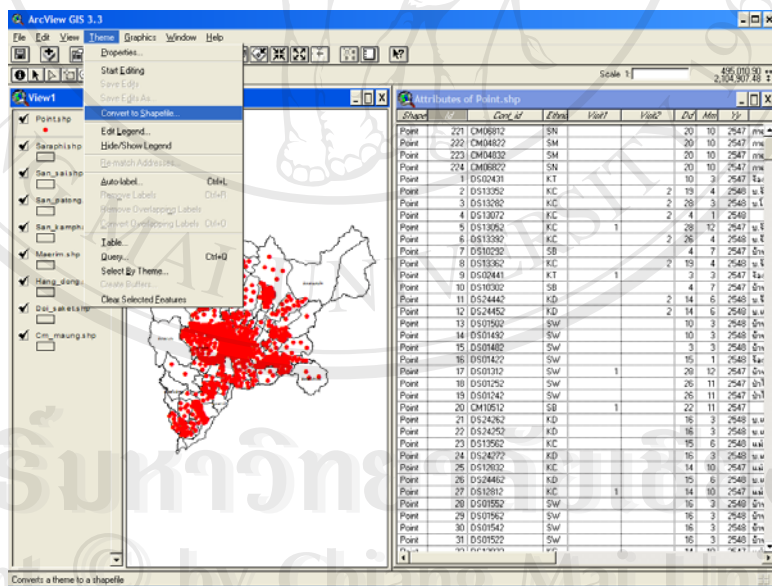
ArcView GIS 3.3

File Edit View Theme Graphics Window Help

Properties...
Start Editing
Save Edits
Save Edits As...
Convert to Shapefile...
Edit Legend...
Hide/Show Legend
Re-match Addresses
Auto-label... Ctrl+L
Remove Labels Ctrl+R
Remove Overlapping Labels
Convert Overlapping Labels Ctrl+O
Table...
Query... Ctrl+Q
Select By Theme...
Create Buffers...
Clear Selected Features

Scale 1:
495,010.30
2,104,907.48

View1

Point.shp
Saraphi.shp
San_sai.shp
San_patong
San_kamph
Maerim.shp
Hang_dong
Doi_saket.shp
Cm_muang.shp

Attributes of Point.shp

| Shape | Id | Cont_id | Ethnic | Visit1 | Visit2 | Dd | Mm | Yy |
|---|---|---|---|---|---|---|---|---|
| Point | 221 | CM06812 | SN | | | 20 | 10 | 2547 |
| Point | 222 | CM04822 | SM | | | 20 | 10 | 2547 |
| Point | 223 | CM04832 | SM | | | 20 | 10 | 2547 |
| Point | 224 | CM06822 | SN | | | 20 | 10 | 2547 |
| Point | 1 | DS02431 | KT | | | 10 | 3 | 2547 |
| Point | 2 | DS13352 | KC | | 2 | 19 | 4 | 2548 |
| Point | 3 | DS13282 | KC | | 2 | 28 | 3 | 2548 |
| Point | 4 | DS13072 | KC | | 2 | 4 | 1 | 2548 |
| Point | 5 | DS13052 | KC | 1 | | 28 | 12 | 2547 |
| Point | 6 | DS13392 | KC | | 2 | 26 | 4 | 2548 |
| Point | 7 | DS10292 | SB | | | 4 | 7 | 2547 |
| Point | 8 | DS13362 | KC | | 2 | 19 | 4 | 2548 |
| Point | 9 | DS02441 | KT | 1 | | 3 | 3 | 2547 |
| Point | 10 | DS10302 | SB | | | 4 | 7 | 2547 |
| Point | 11 | DS24442 | KD | | 2 | 14 | 6 | 2548 |
| Point | 12 | DS24452 | KD | | 2 | 14 | 6 | 2548 |
| Point | 13 | DO1502 | SW | | | 10 | 3 | 2548 |
| Point | 14 | DS01492 | SW | | | 10 | 3 | 2548 |
| Point | 15 | DS01482 | SW | | | 3 | 3 | 2548 |
| Point | 16 | DS01422 | SW | | | 15 | 1 | 2548 |
| Point | 17 | DS01312 | SW | 1 | | 28 | 12 | 2547 |
| Point | 18 | DS01252 | SW | | | 26 | 11 | 2547 |
| Point | 19 | DS01242 | SW | | | 26 | 11 | 2547 |
| Point | 20 | CM10512 | SB | 1 | | 22 | 11 | 2547 |
| Point | 21 | DS24262 | KD | | | 16 | 3 | 2548 |
| Point | 22 | DS24252 | KD | | | 16 | 3 | 2548 |
| Point | 23 | DS13562 | KC | | | 15 | 6 | 2548 |
| Point | 24 | DS24272 | KD | | | 16 | 3 | 2548 |
| Point | 25 | DS12832 | KC | | | 14 | 10 | 2547 |
| Point | 26 | DS24462 | KD | | | 15 | 6 | 2548 |
| Point | 27 | DS12812 | KC | 1 | | 14 | 10 | 2547 |
| Point | 28 | DS01552 | SW | | | 16 | 3 | 2548 |
| Point | 29 | DS01562 | SW | | | 16 | 3 | 2548 |
| Point | 30 | DS01542 | SW | | | 16 | 3 | 2548 |
| Point | 31 | DS01522 | SW | | | 16 | 3 | 2548 |

Converts a theme to a shapefile